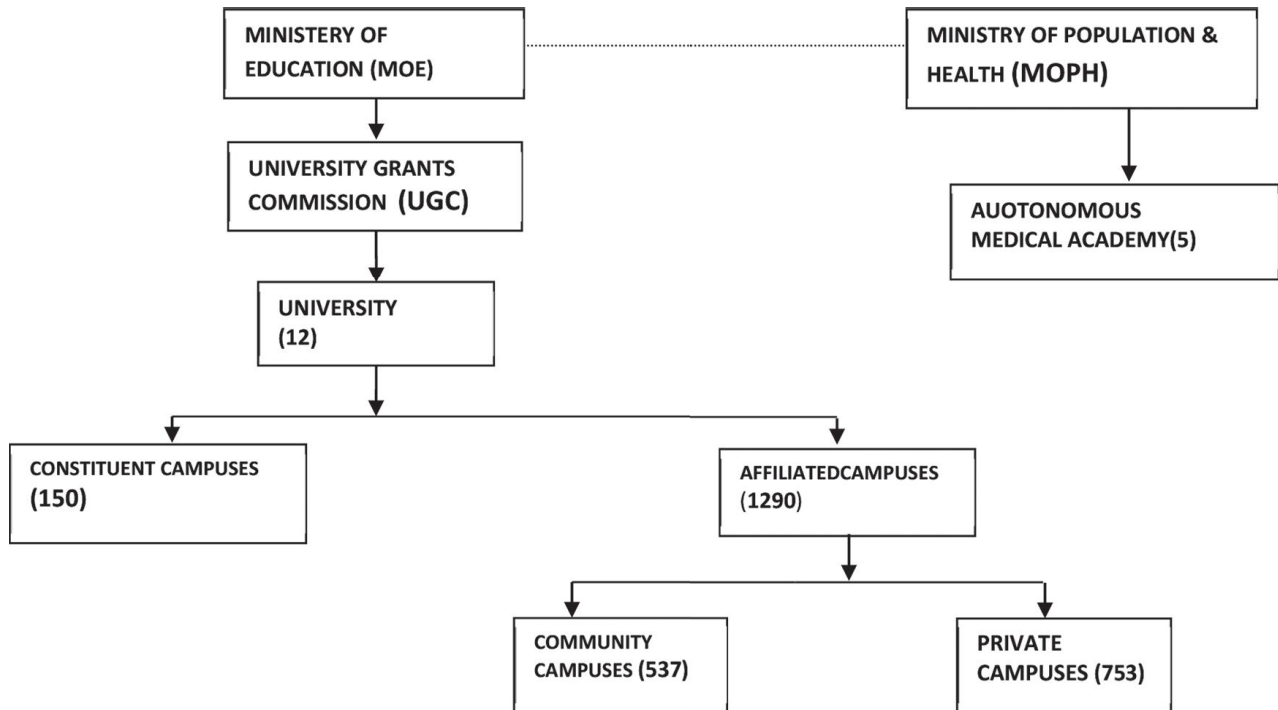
MINISTERY OF EDUCATION (MOE)

MINISTRY OF POPULATION & HEALTH (MOPH)

UNIVERSITY GRANTS COMMISSION (UGC)

AUOTONOMOUS MEDICAL ACADEMY(5)

UNIVERSITY (12)

CONSTITUENT CAMPUSES (150)

AFFILIATEDCAMPUSES (1290)

COMMUNITY CAMPUSES (537)

PRIVATE CAMPUSES (753)